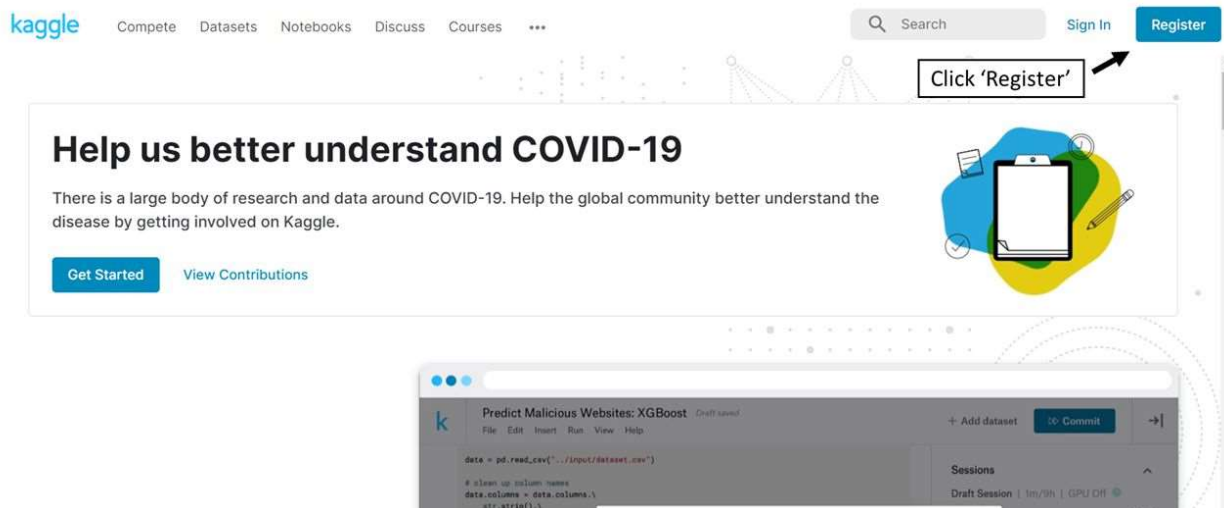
kaggle Compete Datasets Notebooks Discuss Courses •••

Search

Sign In

Register

Click 'Register'

Help us better understand COVID-19

There is a large body of research and data around COVID-19. Help the global community better understand the disease by getting involved on Kaggle.

Get Started

View Contributions

k

Predict Malicious Websites: XGBoost Draft saved

File Edit Insert Run View Help

+ Add dataset

Commit

data = pd.read_csv("../input/dataset.csv")

# clean up column names
data.columns = data.columns.\
    str.strip().\

Sessions

Draft Session | 1m/9h | GPU Off